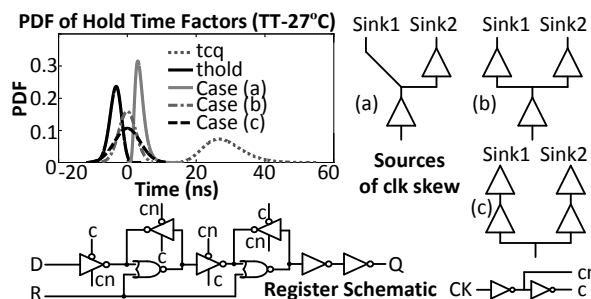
PDF of Hold Time Factors (TT-27$^o$C)

PDF

0.3
0.2
0.1
0

-20 0 20 40 60

Time (ns)

tcq
thold
Case (a)
Case (b)
Case (c)

Sink1 Sink2
(a)

Sink1 Sink2
(b)

Sources of clk skew

Sink1 Sink2
(c)

c
cn
cn
c
cn
c
c
cn

D
R
Q

Register Schematic

CK
cn
c